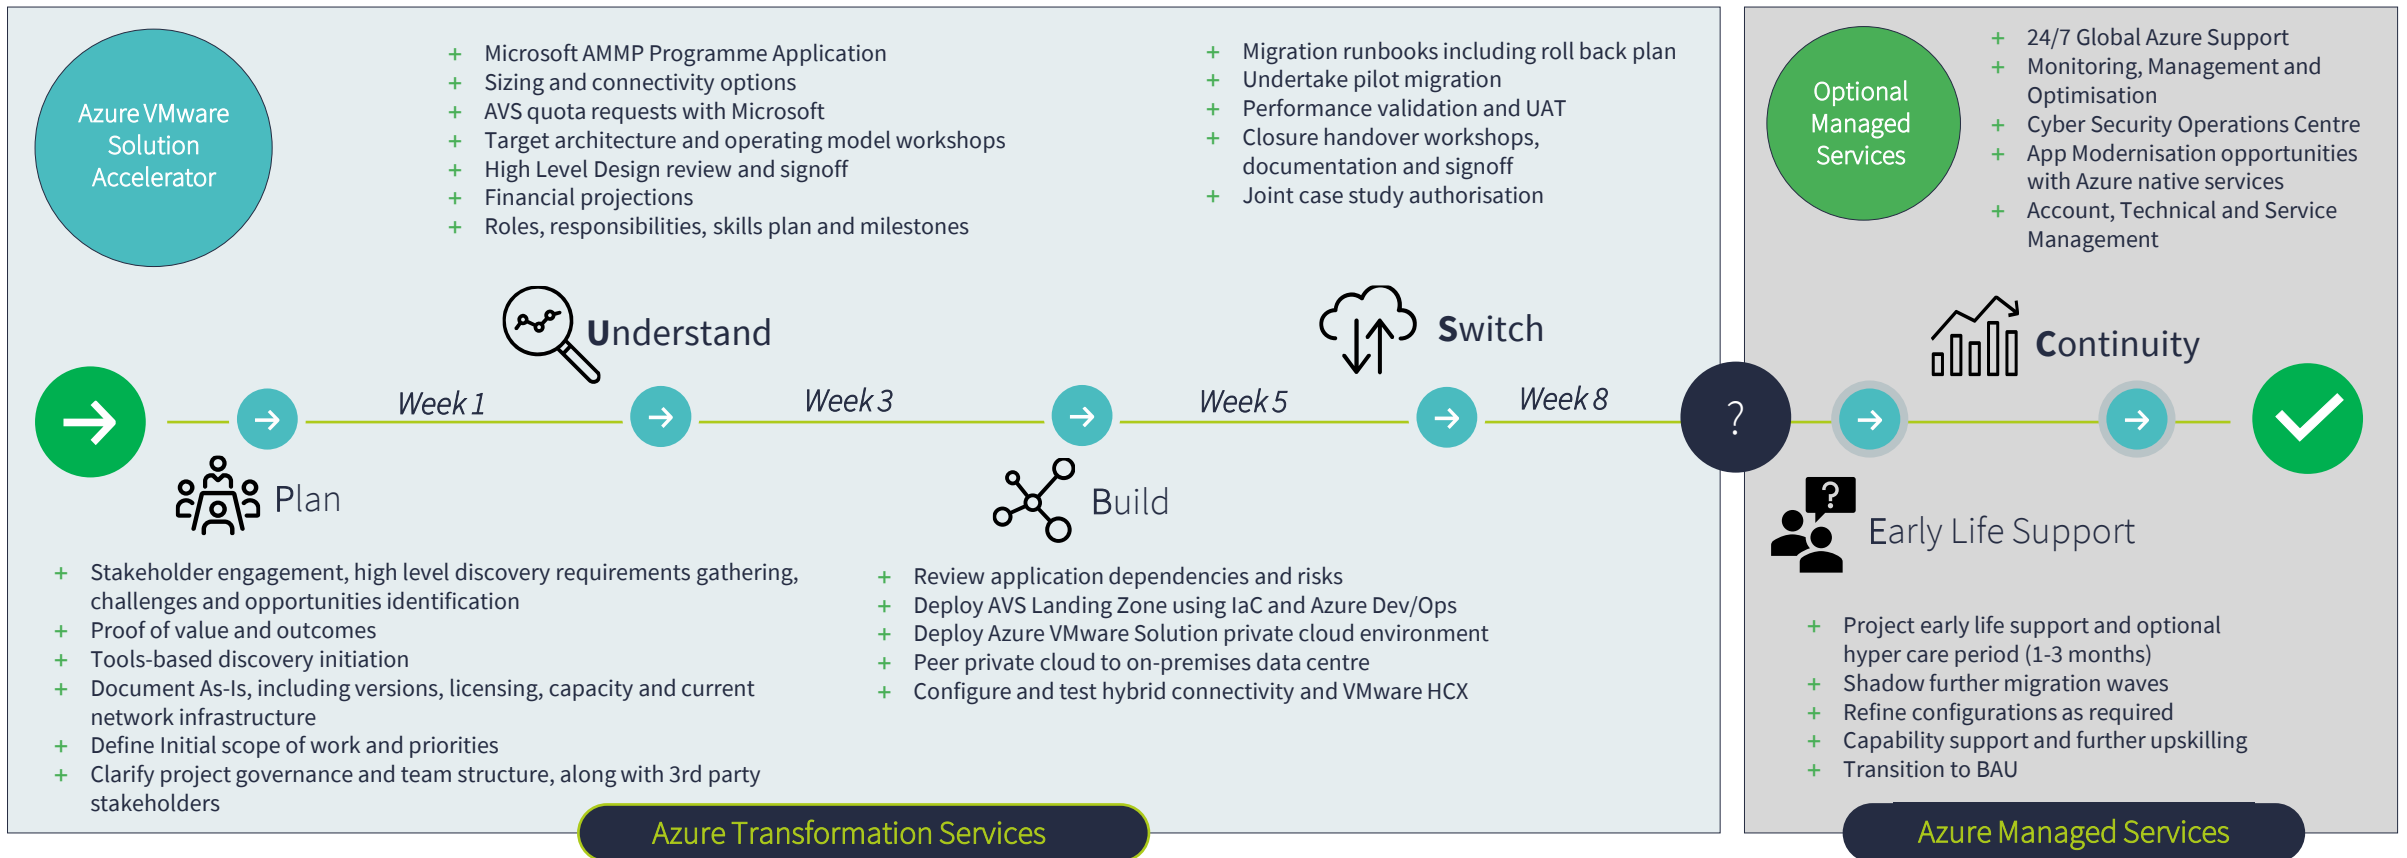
Azure VMware Solution Accelerator

+ Microsoft AMMP Programme Application
+ Sizing and connectivity options
+ AVS quota requests with Microsoft
+ Target architecture and operating model workshops
+ High Level Design review and signoff
+ Financial projections
+ Roles, responsibilities, skills plan and milestones

+ Migration runbooks including roll back plan
+ Undertake pilot migration
+ Performance validation and UAT
+ Closure handover workshops, documentation and signoff
+ Joint case study authorisation

Optional Managed Services

+ 24/7 Global Azure Support
+ Monitoring, Management and Optimisation
+ Cyber Security Operations Centre
+ App Modernisation opportunities with Azure native services
+ Account, Technical and Service Management

Understand

Switch

Continuity

Week 1

Week 3

Week 5

Week 8

?

Plan

Build

Early Life Support

+ Stakeholder engagement, high level discovery requirements gathering, challenges and opportunities identification
+ Proof of value and outcomes
+ Tools-based discovery initiation
+ Document As-Is, including versions, licensing, capacity and current network infrastructure
+ Define Initial scope of work and priorities
+ Clarify project governance and team structure, along with 3rd party stakeholders

+ Review application dependencies and risks
+ Deploy AVS Landing Zone using IaC and Azure Dev/Ops
+ Deploy Azure VMware Solution private cloud environment
+ Peer private cloud to on-premises data centre
+ Configure and test hybrid connectivity and VMware HCX

+ Project early life support and optional hyper care period (1-3 months)
+ Shadow further migration waves
+ Refine configurations as required
+ Capability support and further upskilling
+ Transition to BAU

Azure Transformation Services

Azure Managed Services